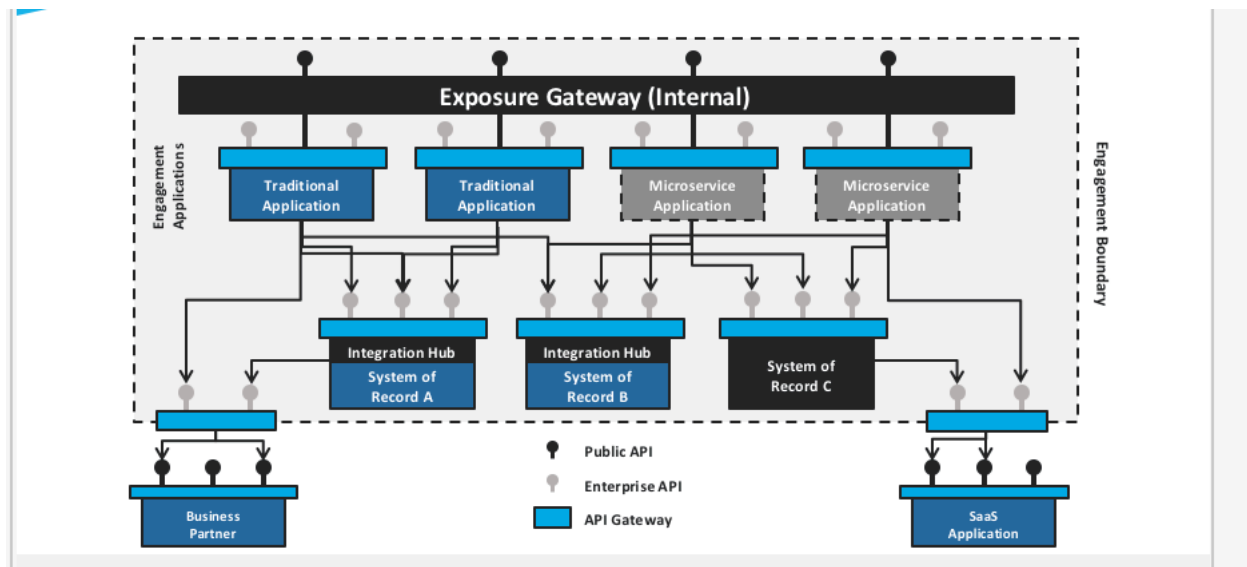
Exposure Gateway (Internal)

Engagement Applications

Traditional Application

Traditional Application

Microservice Application

Microservice Application

Engagement Boundary

Integration Hub

System of Record A

Integration Hub

System of Record B

System of Record C

Public API

Enterprise API

API Gateway

Business Partner

SaaS Application